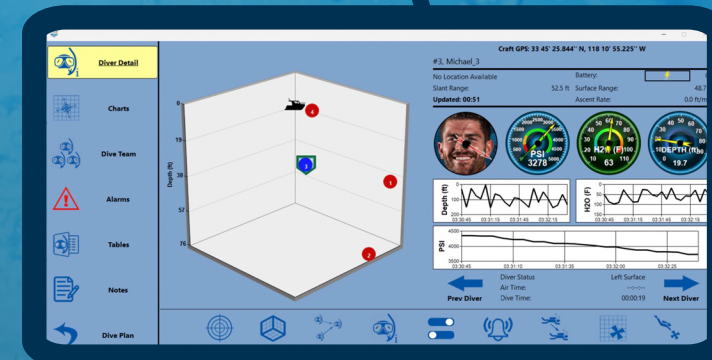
Diver Detail

Charts

Dive Team

Alarms

Tables

Notes

Dive Plan

Craft GPS: 33 45' 25.844'' N, 118 10' 55.225'' W

Depth (ft)

0

19

38

57

76

4

3

1

2

#3, Michael_3

No Location Available

Battery:

Slant Range: 52.5 ft

Surface Range: 48.7

Updated: 00:51

Ascent Rate: 0.0 ft/m

PSI 3278

H2O (F) 63

DEPTH (ft) 19.7

Depth (ft)

03:30:45 03:31:15 03:31:45 03:32:15

H2O (F)

03:30:45 03:31:15 03:31:45 03:32:15

PSI

4500

4000

3500

03:30:45 03:31:10 03:31:35 03:32:00 03:32:25

Prev Diver

Diver Status Left Surface

Air Time: --:--:--

Dive Time: 00:00:19

Next Diver